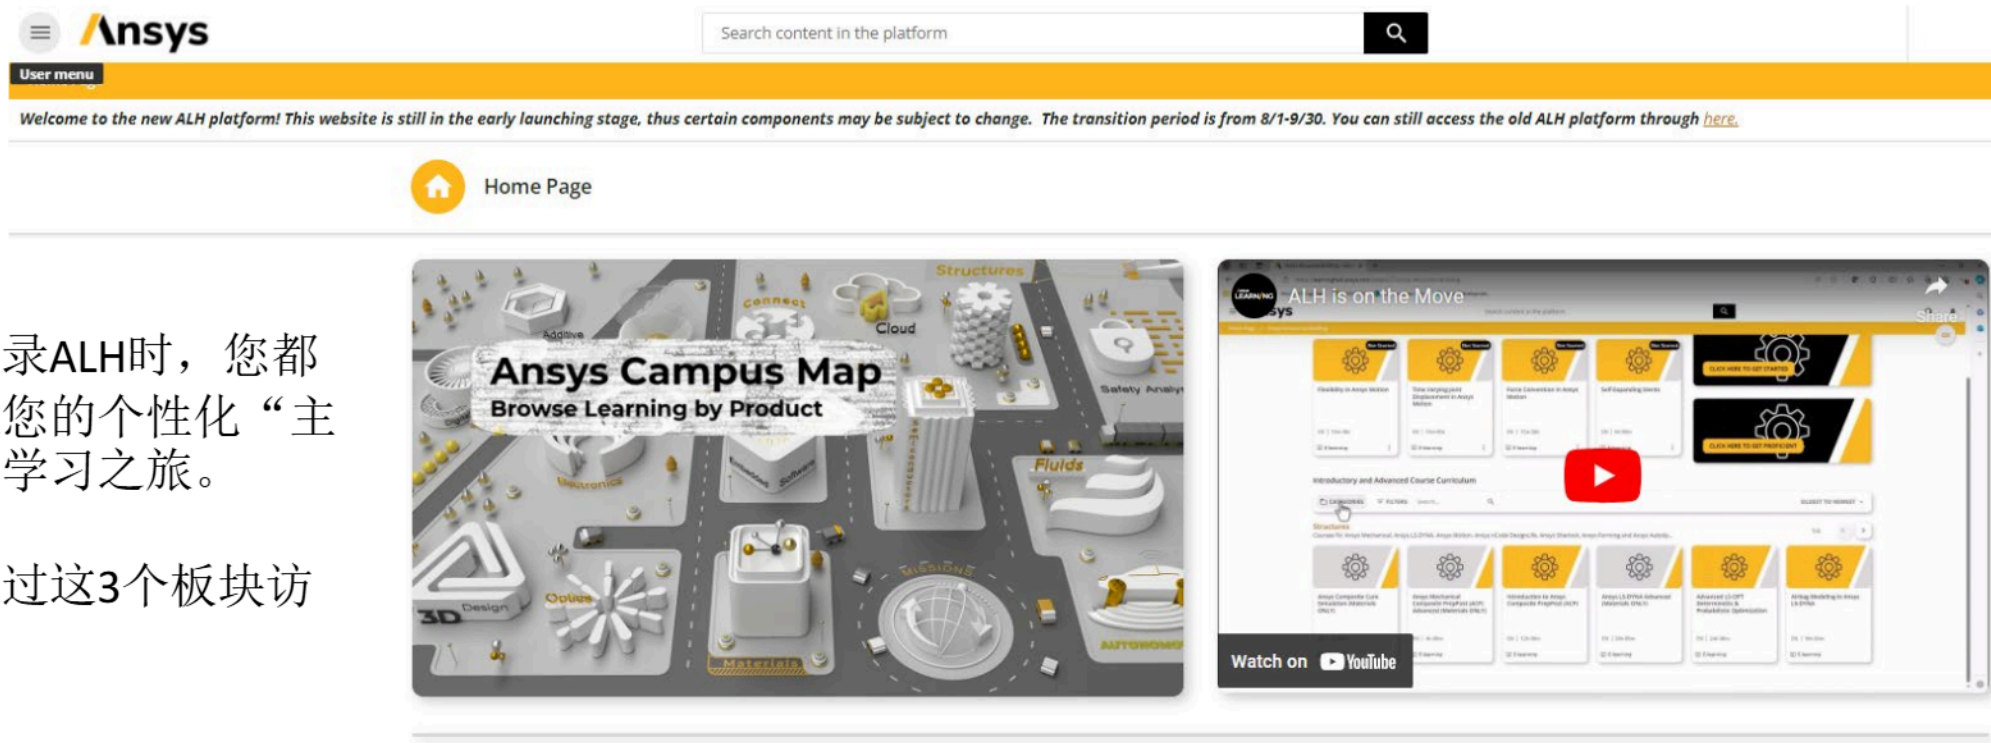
Ansys

Search content in the platform

User menu

Welcome to the new ALH platform! This website is still in the early launching stage, thus certain components may be subject to change. The transition period is from 8/1-9/30. You can still access the old ALH platform through here.

Home Page

录ALH时，您都您的个性化“主学习之旅。

过这3个板块访

Structures
Connect
Cloud
Additive
Ansys Campus Map
Browse Learning by Product
Safety Analy
Electronics
Embedded Software
Fluids
Optics
3D Design
Missions
Materials
Autonomo

ALH is on the Move
Share
Introductory and Advanced Course Curriculum
Structures
Watch on YouTube